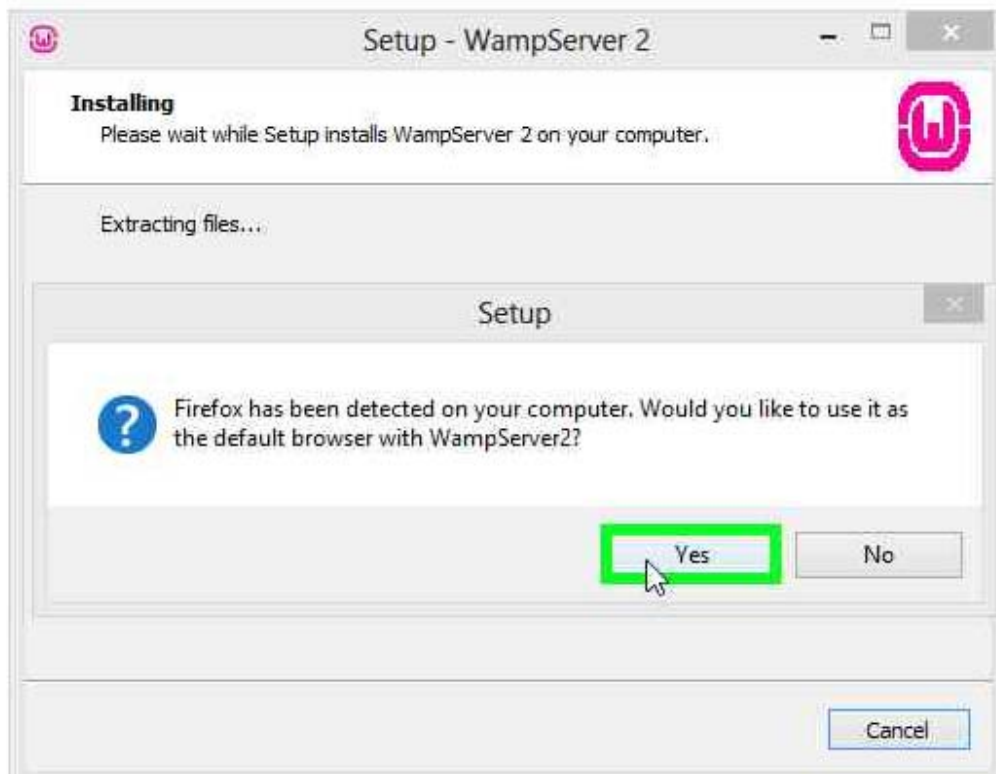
Setup - WampServer 2

Installing
Please wait while Setup installs WampServer 2 on your computer.

Extracting files...

Setup

Firefox has been detected on your computer. Would you like to use it as the default browser with WampServer2?

Yes

No

Cancel